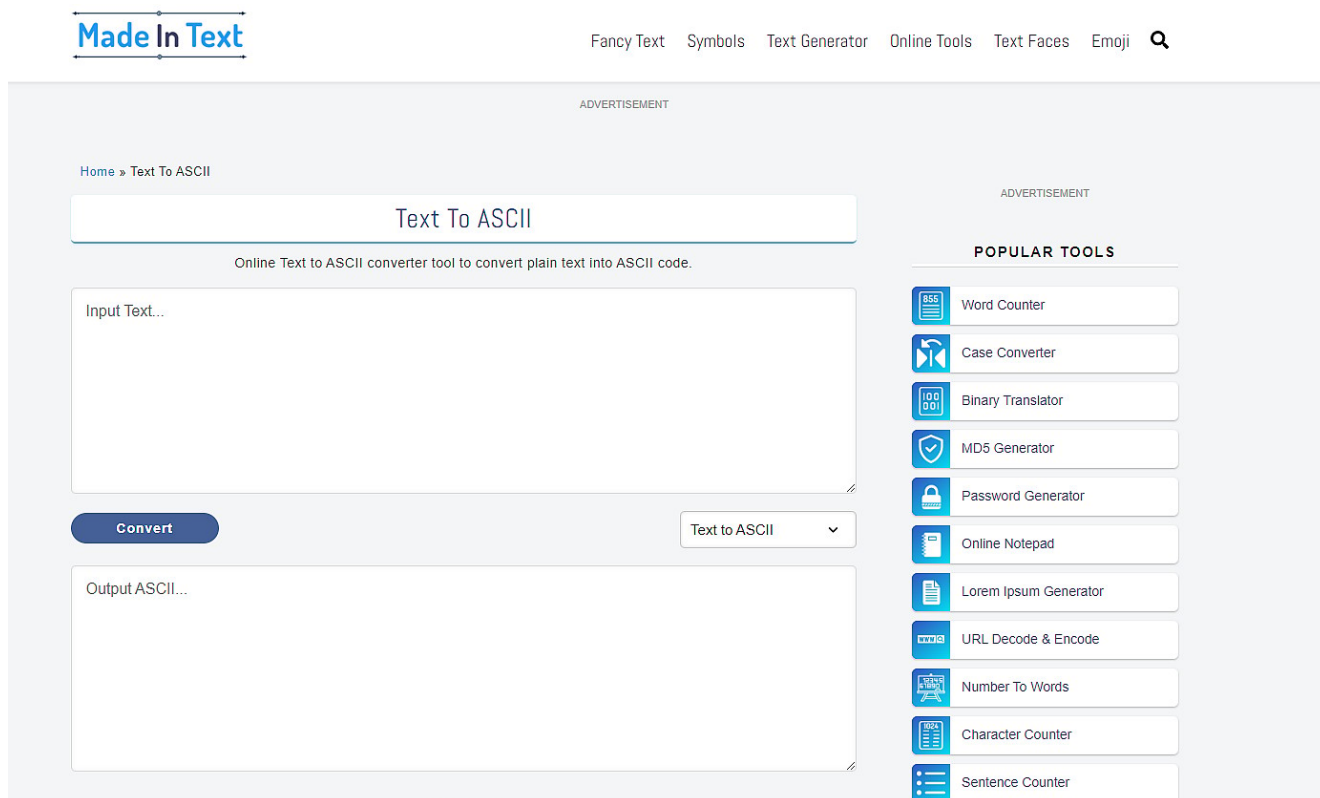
Made In Text

Fancy Text Symbols Text Generator Online Tools Text Faces Emoji

ADVERTISEMENT

Home » Text To ASCII

Text To ASCII

Online Text to ASCII converter tool to convert plain text into ASCII code.

Input Text...

Convert

Text to ASCII

Output ASCII...

ADVERTISEMENT

POPULAR TOOLS

855 Word Counter

Case Converter

100 001 Binary Translator

MD5 Generator

Password Generator

Online Notepad

Lorem Ipsum Generator

www URL Decode & Encode

Number To Words

1024 Character Counter

Sentence Counter